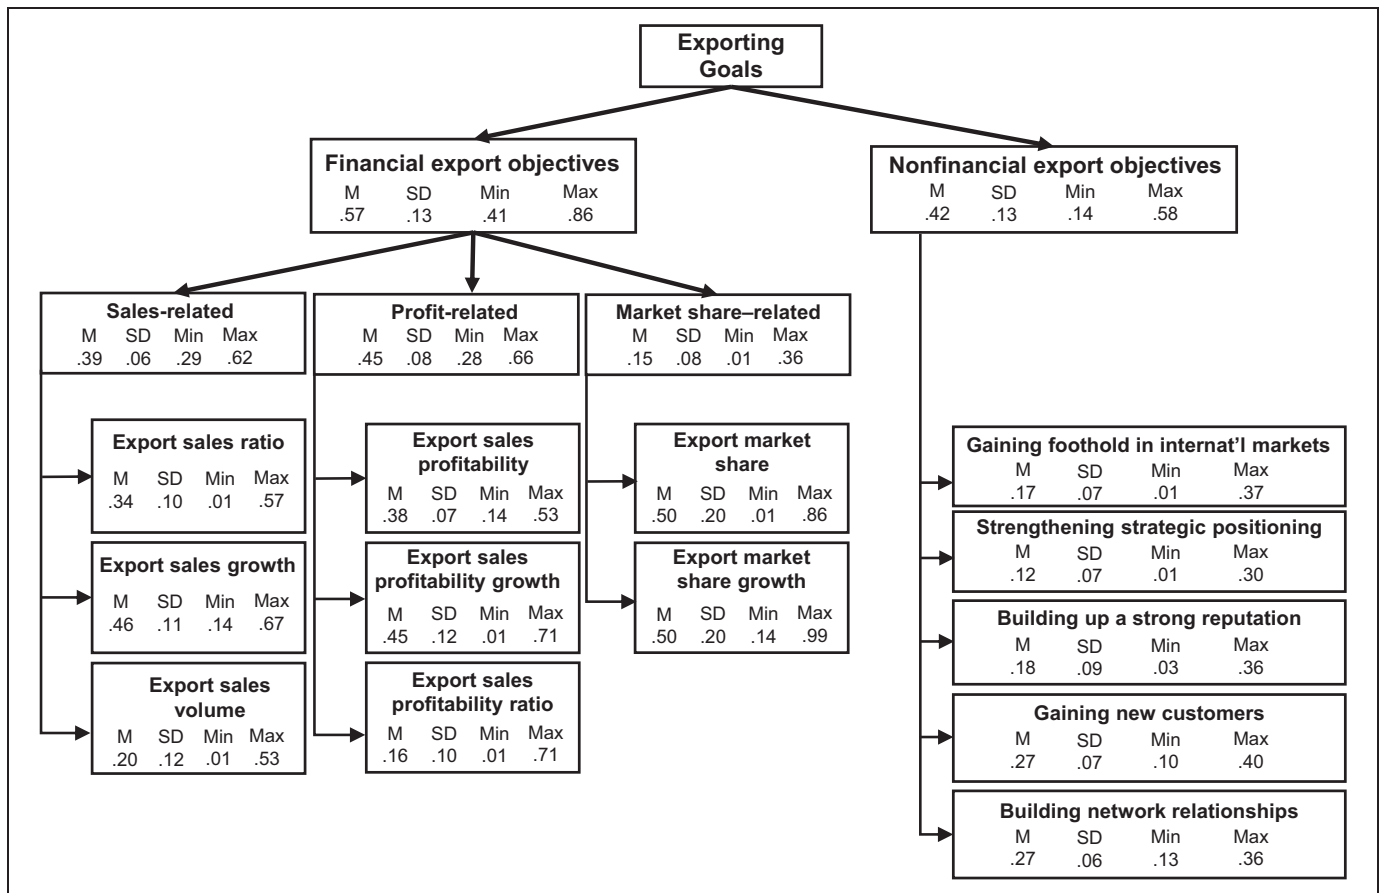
Exporting Goals

Financial export objectives
M .57 SD .13 Min .41 Max .86

Nonfinancial export objectives
M .42 SD .13 Min .14 Max .58

Sales-related
M .39 SD .06 Min .29 Max .62

Profit-related
M .45 SD .08 Min .28 Max .66

Market share–related
M .15 SD .08 Min .01 Max .36

Export sales ratio
M .34 SD .10 Min .01 Max .57

Export sales growth
M .46 SD .11 Min .14 Max .67

Export sales volume
M .20 SD .12 Min .01 Max .53

Export sales profitability
M .38 SD .07 Min .14 Max .53

Export sales profitability growth
M .45 SD .12 Min .01 Max .71

Export sales profitability ratio
M .16 SD .10 Min .01 Max .71

Export market share
M .50 SD .20 Min .01 Max .86

Export market share growth
M .50 SD .20 Min .14 Max .99

Gaining foothold in internat'l markets
M .17 SD .07 Min .01 Max .37

Strengthening strategic positioning
M .12 SD .07 Min .01 Max .30

Building up a strong reputation
M .18 SD .09 Min .03 Max .36

Gaining new customers
M .27 SD .07 Min .10 Max .40

Building network relationships
M .27 SD .06 Min .13 Max .36